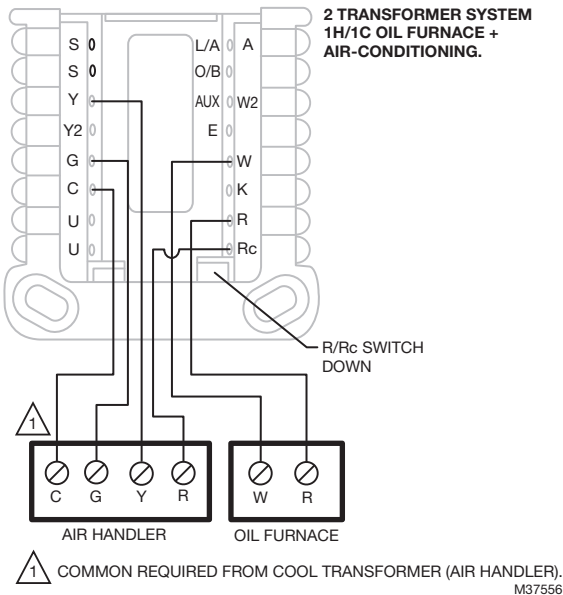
2 TRANSFORMER SYSTEM 1H/1C OIL FURNACE + AIR-CONDITIONING.

S
S
Y
Y2
G
C
U
U

L/A
A
O/B
AUX
W2
E
W
K
R
Rc

R/Rc SWITCH DOWN

1

C
G
Y
R
AIR HANDLER

W
R
OIL FURNACE

1 COMMON REQUIRED FROM COOL TRANSFORMER (AIR HANDLER).
M37556